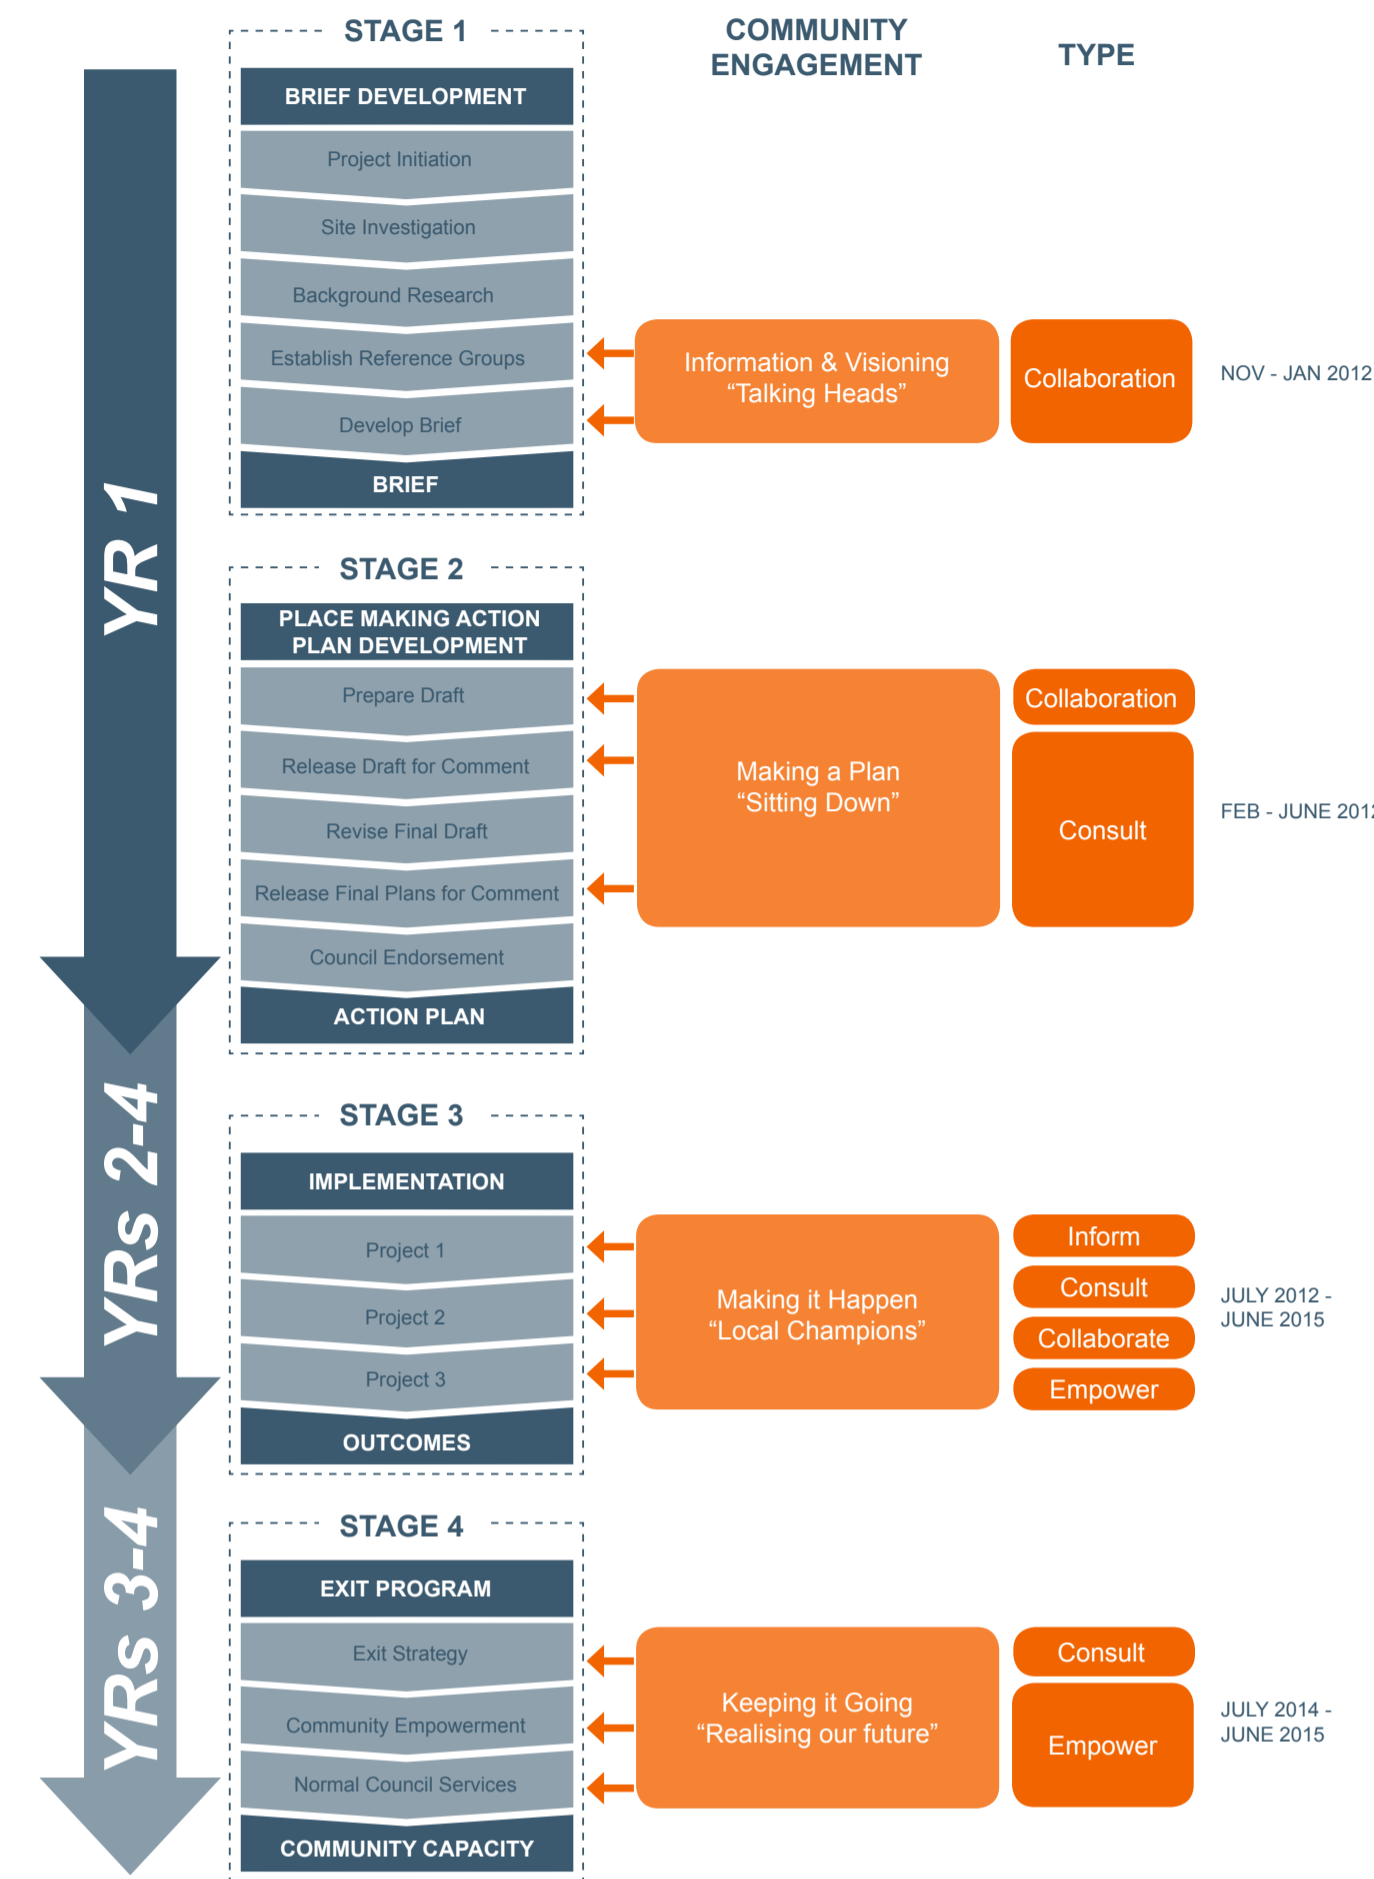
STAGE 1

COMMUNITY ENGAGEMENT

TYPE

YR 1

BRIEF DEVELOPMENT

Project Initiation

Site Investigation

Background Research

Establish Reference Groups

Develop Brief

BRIEF

Information & Visioning “Talking Heads”

Collaboration

NOV - JAN 2012

STAGE 2

PLACE MAKING ACTION PLAN DEVELOPMENT

Prepare Draft

Release Draft for Comment

Revise Final Draft

Release Final Plans for Comment

Council Endorsement

ACTION PLAN

Making a Plan “Sitting Down”

Collaboration

Consult

FEB - JUNE 201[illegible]

YRs 2-4

STAGE 3

IMPLEMENTATION

Project 1

Project 2

Project 3

OUTCOMES

Making it Happen “Local Champions”

Inform

Consult

Collaborate

Empower

JULY 2012 - JUNE 2015

YRs 3-4

STAGE 4

EXIT PROGRAM

Exit Strategy

Community Empowerment

Normal Council Services

COMMUNITY CAPACITY

Keeping it Going “Realising our future”

Consult

Empower

JULY 2014 - JUNE 2015